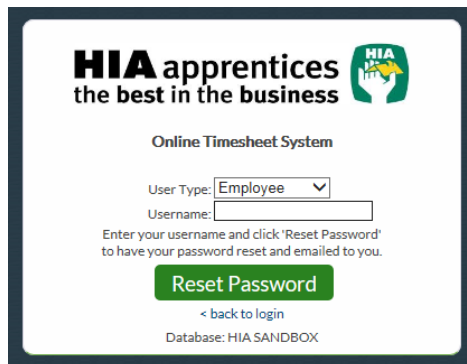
HIA apprentices
the best in the business
HIA

Online Timesheet System

User Type: Employee
Username:
Enter your username and click 'Reset Password' to have your password reset and emailed to you.

Reset Password

< back to login

Database: HIA SANDBOX